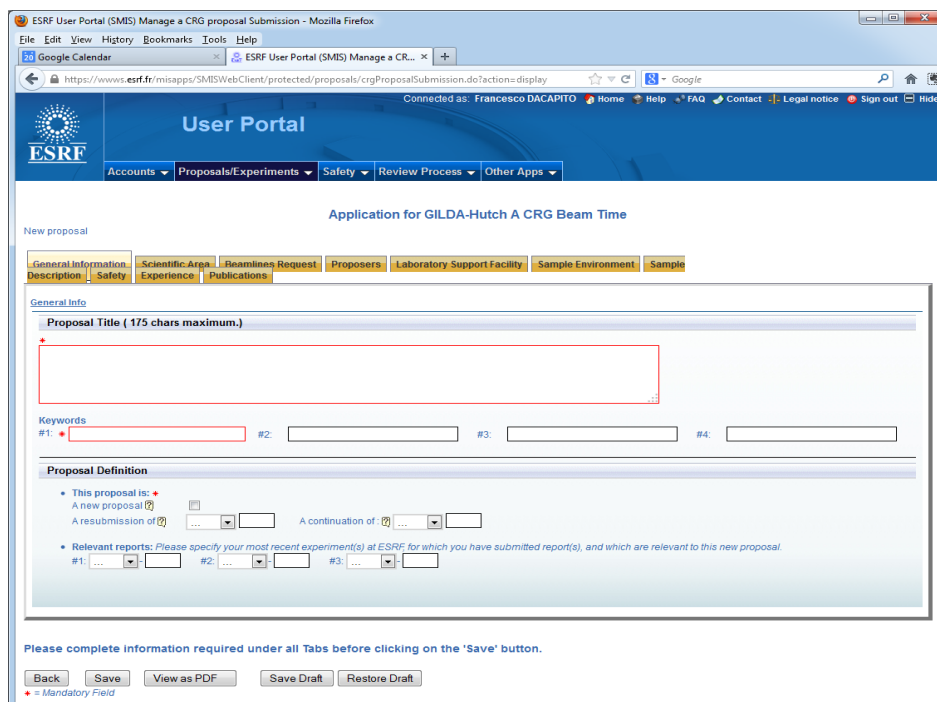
ESRF User Portal (SMIS) Manage a CRG proposal Submission - Mozilla Firefox

File Edit View History Bookmarks Tools Help

Google Calendar

ESRF User Portal (SMIS) Manage a CR...

https://wwws.esrf.fr/misapps/SMISWebClient/protected/proposals/crgProposalSubmission.do?action=display

Google

Connected as: Francesco DACAPITO Home Help FAQ Contact Legal notice Sign out Hide

ESRF

User Portal

Accounts Proposals/Experiments Safety Review Process Other Apps

Application for GILDA-Hutch A CRG Beam Time

New proposal

General Information Scientific Area Beamlines Request Proposers Laboratory Support Facility Sample Environment Sample Description Safety Experience Publications

General Info

Proposal Title ( 175 chars maximum.)

*

Keywords

#1: * #2: #3: #4:

Proposal Definition

• This proposal is: *

A new proposal ?

A resubmission of ? ... A continuation of : ? ...

• Relevant reports: Please specify your most recent experiment(s) at ESRF for which you have submitted report(s), and which are relevant to this new proposal.

#1: ... - #2: ... - #3: ... -

Please complete information required under all Tabs before clicking on the 'Save' button.

Back Save View as PDF Save Draft Restore Draft

* = Mandatory Field